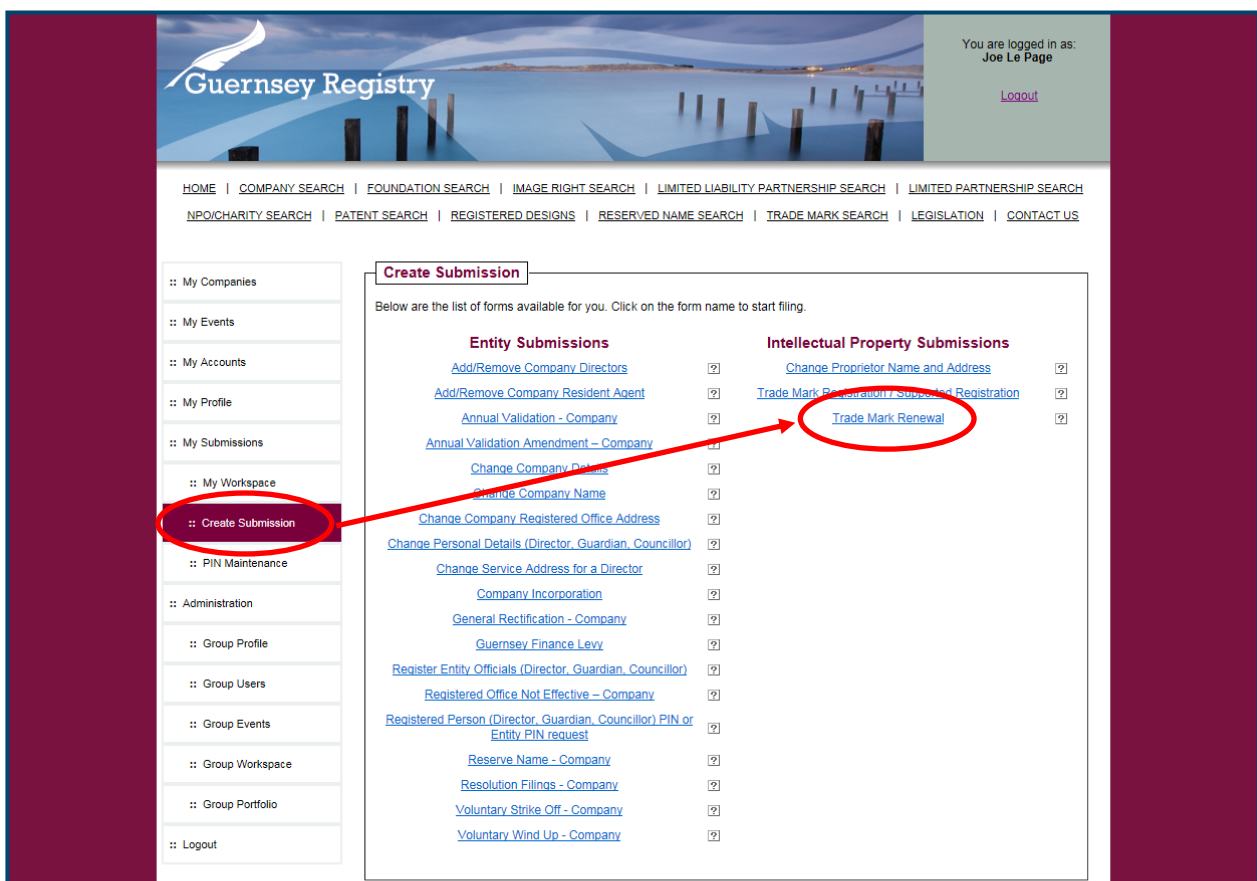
Guernsey Registry

You are logged in as:
Joe Le Page

Logout

HOME | COMPANY SEARCH | FOUNDATION SEARCH | IMAGE RIGHT SEARCH | LIMITED LIABILITY PARTNERSHIP SEARCH | LIMITED PARTNERSHIP SEARCH
NPO/CHARITY SEARCH | PATENT SEARCH | REGISTERED DESIGNS | RESERVED NAME SEARCH | TRADE MARK SEARCH | LEGISLATION | CONTACT US

:: My Companies
:: My Events
:: My Accounts
:: My Profile
:: My Submissions
:: My Workspace
:: Create Submission
:: PIN Maintenance
:: Administration
:: Group Profile
:: Group Users
:: Group Events
:: Group Workspace
:: Group Portfolio
:: Logout

Create Submission

Below are the list of forms available for you. Click on the form name to start filing.

Entity Submissions

Add/Remove Company Directors ?
Add/Remove Company Resident Agent ?
Annual Validation - Company ?
Annual Validation Amendment – Company ?
Change Company Details ?
Change Company Name ?
Change Company Registered Office Address ?
Change Personal Details (Director, Guardian, Councillor) ?
Change Service Address for a Director ?
Company Incorporation ?
General Rectification - Company ?
Guernsey Finance Levy ?
Register Entity Officials (Director, Guardian, Councillor) ?
Registered Office Not Effective – Company ?
Registered Person (Director, Guardian, Councillor) PIN or Entity PIN request ?
Reserve Name - Company ?
Resolution Filings - Company ?
Voluntary Strike Off - Company ?
Voluntary Wind Up - Company ?

Intellectual Property Submissions

Change Proprietor Name and Address ?
Trade Mark Registration / Supported Registration ?
Trade Mark Renewal ?